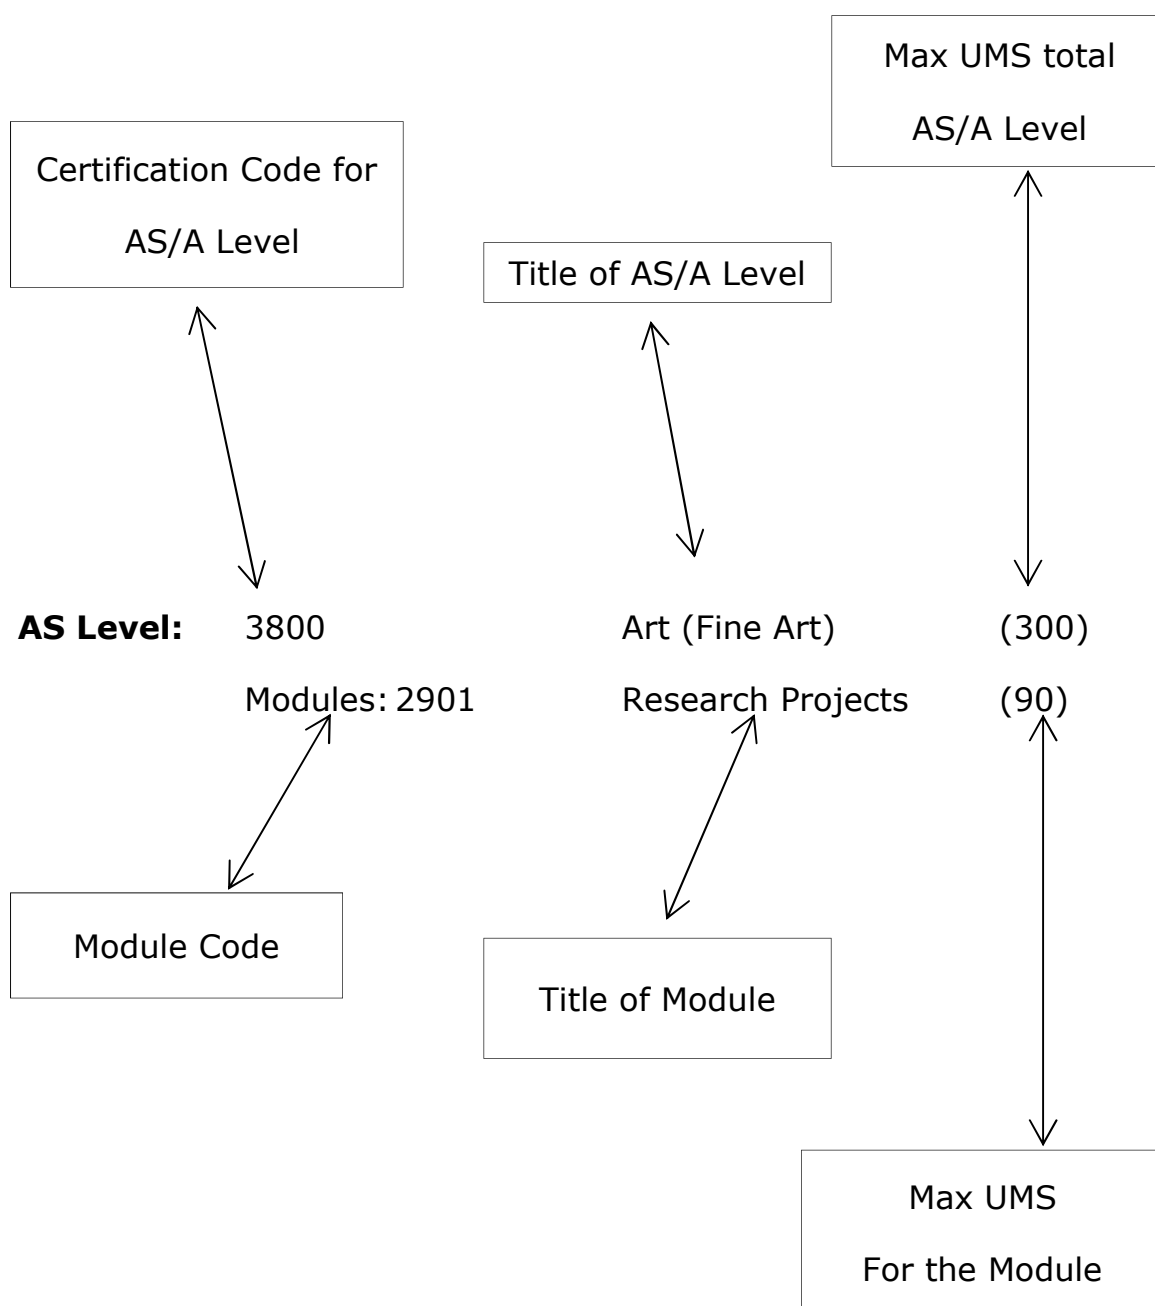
Max UMS total
AS/A Level

Certification Code for
AS/A Level

Title of AS/A Level

**AS Level:** 3800 Art (Fine Art) (300)

Modules: 2901 Research Projects (90)

Module Code

Title of Module

Max UMS
For the Module